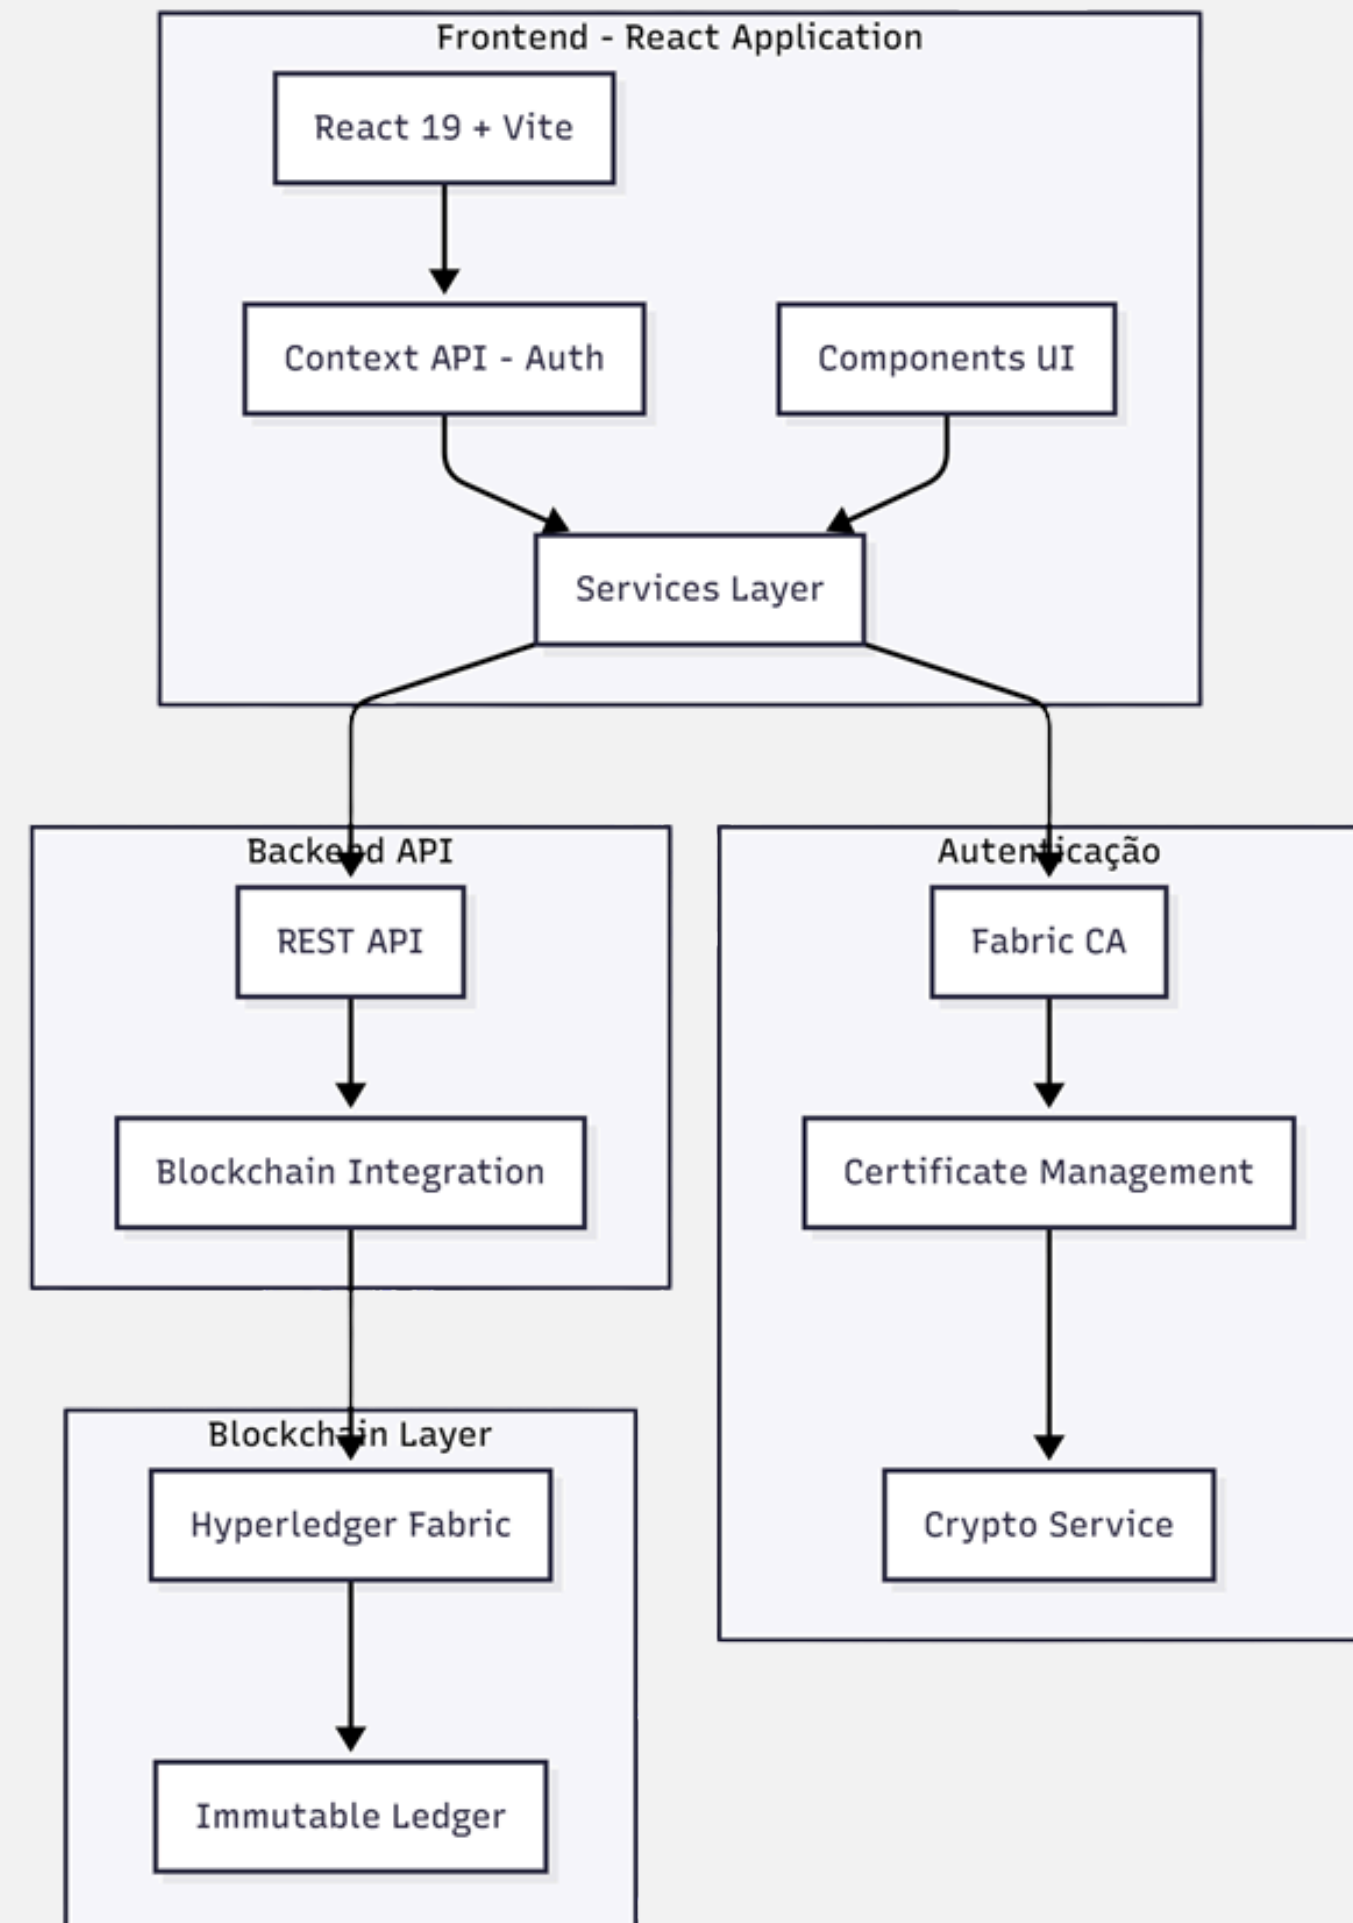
Frontend - React Application

React 19 + Vite

Context API - Auth

Components UI

Services Layer

Backend API

REST API

Blockchain Integration

Autenticação

Fabric CA

Certificate Management

Crypto Service

Blockchain Layer

Hyperledger Fabric

Immutable Ledger